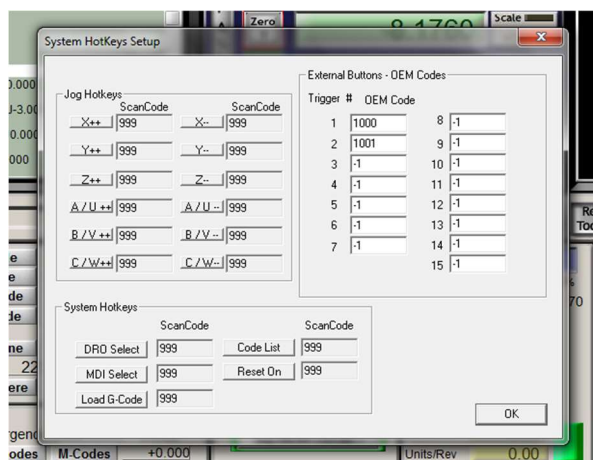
Zero
9.1760
Scale

System HotKeys Setup

0.000
-3.00
0.000
000

Jog Hotkeys
ScanCode
ScanCode
X++ 999
X-- 999
Y++ 999
Y-- 999
Z++ 999
Z-- 999
A / U ++ 999
A / U -- 999
B / V ++ 999
B / V -- 999
C / W++ 999
C / W-- 999

External Buttons - OEM Codes
Trigger # OEM Code

| Trigger # | OEM Code | Trigger # | OEM Code |
|---|---|---|---|
| 1 | 1000 | 8 | -1 |
| 2 | 1001 | 9 | -1 |
| 3 | -1 | 10 | -1 |
| 4 | -1 | 11 | -1 |
| 5 | -1 | 12 | -1 |
| 6 | -1 | 13 | -1 |
| 7 | -1 | 14 | -1 |
| | | 15 | -1 |

System Hotkeys
ScanCode
ScanCode
DRO Select 999
Code List 999
MDI Select 999
Reset On 999
Load G-Code 999

OK

e
e
de
de
ne
22
ere
rgen
odes
M-Codes
+0.000
Units/Rev
0.00
Re
To
70